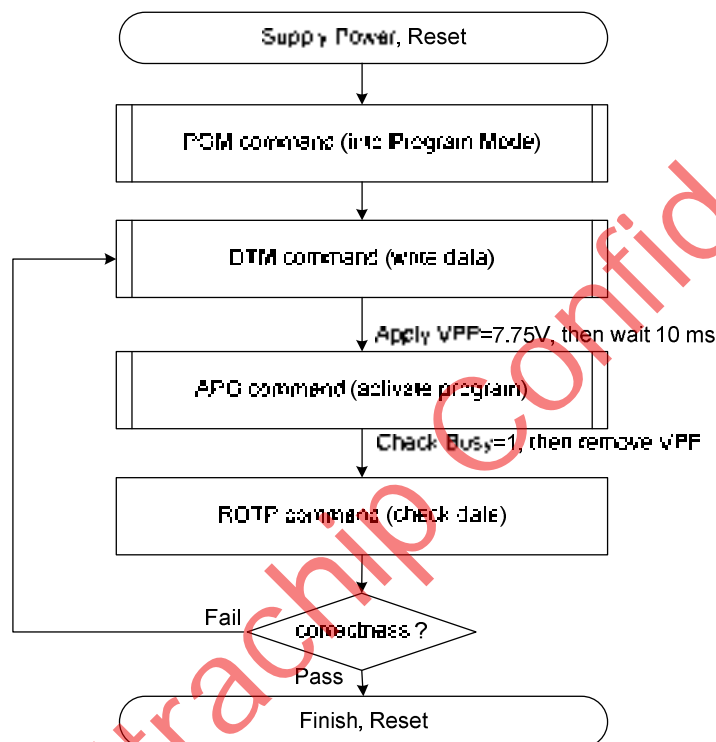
Suppy Power, Reset

PGM command (into Program Mode)

DTM command (write data)

Apply VPP=7.75V, then wait 10 ms

APG command (activate program)

Check Busy=1, then remove VPP

ROTP command (check data)

Fail

correctness ?

Pass

Finish, Reset

trachip Confid